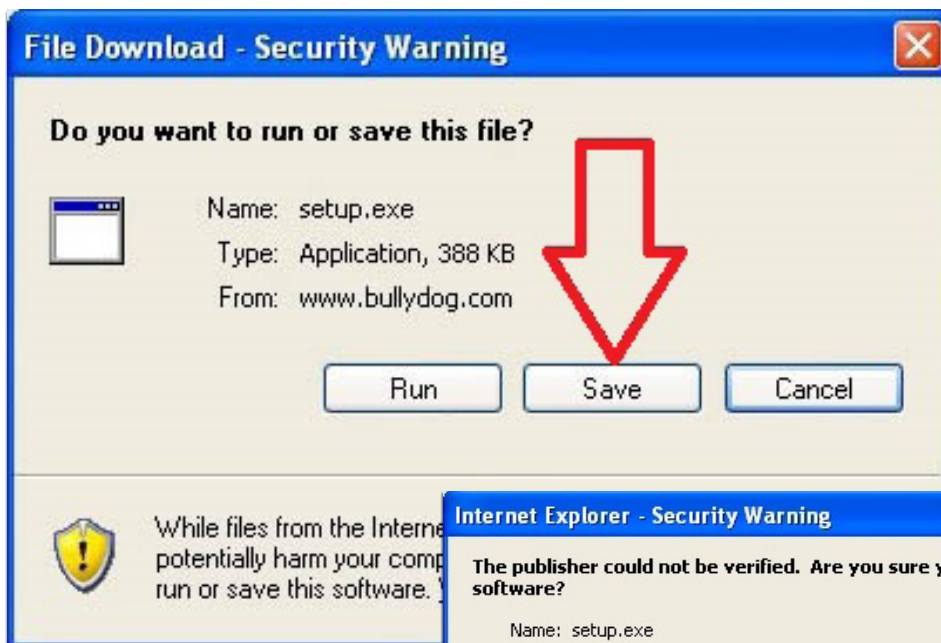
File Download - Security Warning

Do you want to run or save this file?

Name: setup.exe

Type: Application, 388 KB

From: www.bullydog.com

Run Save Cancel

While files from the Interne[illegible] potentially harm your comp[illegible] run or save this software. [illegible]

Internet Explorer - Security Warning

The publisher could not be verified. Are you sure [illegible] software?

Name: setup.exe